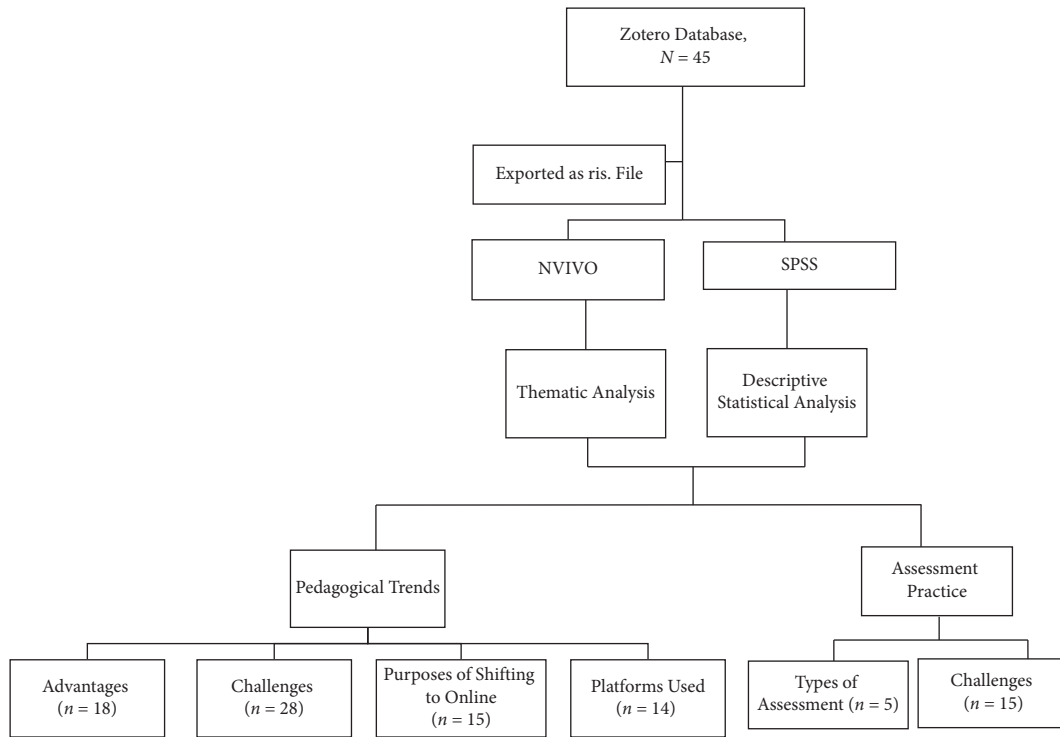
Zotero Database, $N = 45$

Exported as ris. File

NVIVO

SPSS

Thematic Analysis

Descriptive Statistical Analysis

Pedagogical Trends

Assessment Practice

Advantages ($n = 18$)

Challenges ($n = 28$)

Purposes of Shifting to Online ($n = 15$)

Platforms Used ($n = 14$)

Types of Assessment ($n = 5$)

Challenges ($n = 15$)